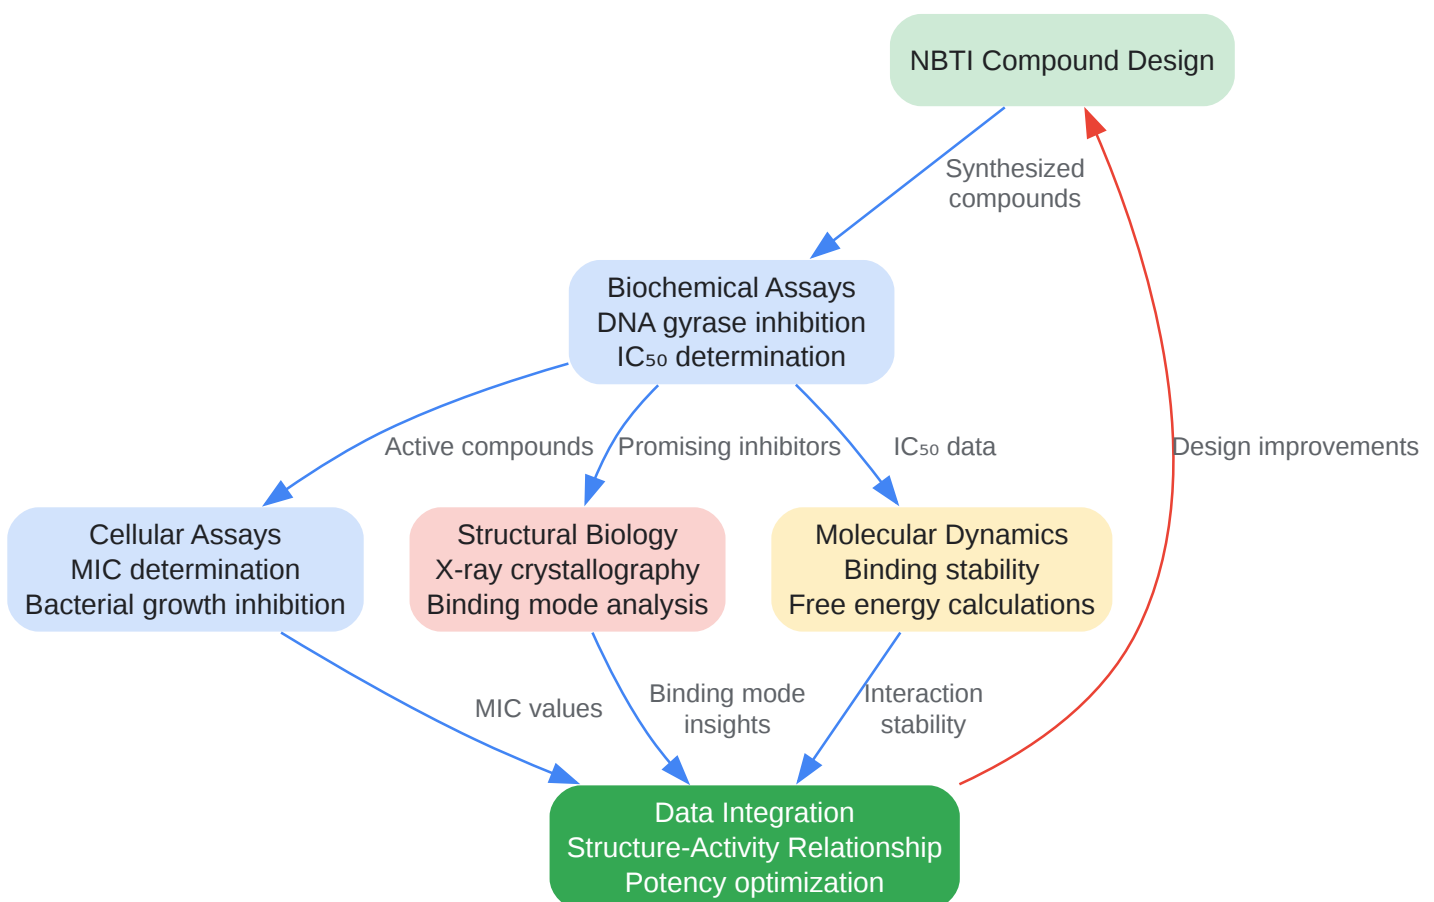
NBTI Compound Design

Synthesized compounds

Biochemical Assays
DNA gyrase inhibition
$IC_{50}$ determination

Active compounds

Promising inhibitors

$IC_{50}$ data

Design improvements

Cellular Assays
MIC determination
Bacterial growth inhibition

Structural Biology
X-ray crystallography
Binding mode analysis

Molecular Dynamics
Binding stability
Free energy calculations

MIC values

Binding mode insights

Interaction stability

Data Integration
Structure-Activity Relationship
Potency optimization